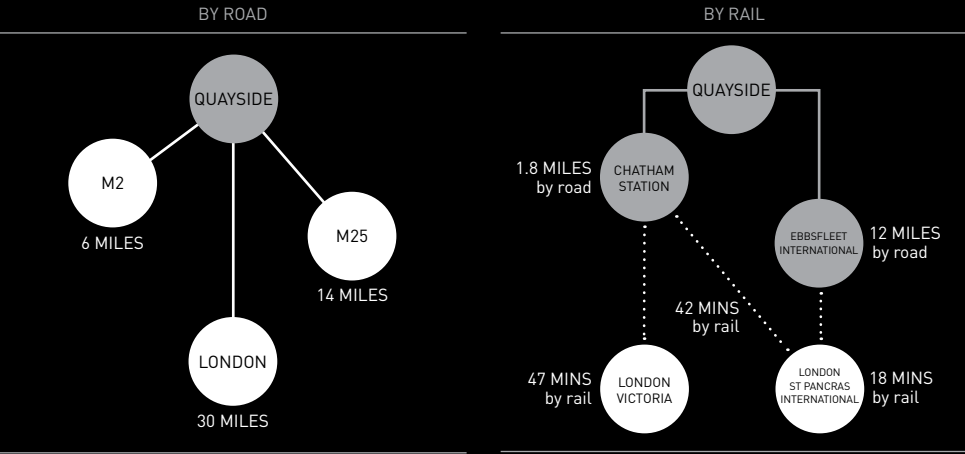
BY ROAD

QUAYSIDE

M2
6 MILES

M25
14 MILES

LONDON
30 MILES

BY RAIL

QUAYSIDE

1.8 MILES by road
CHATHAM STATION

EBBSFLEET INTERNATIONAL
12 MILES by road

42 MINS by rail

47 MINS by rail
LONDON VICTORIA

LONDON ST PANCRAS INTERNATIONAL
18 MINS by rail